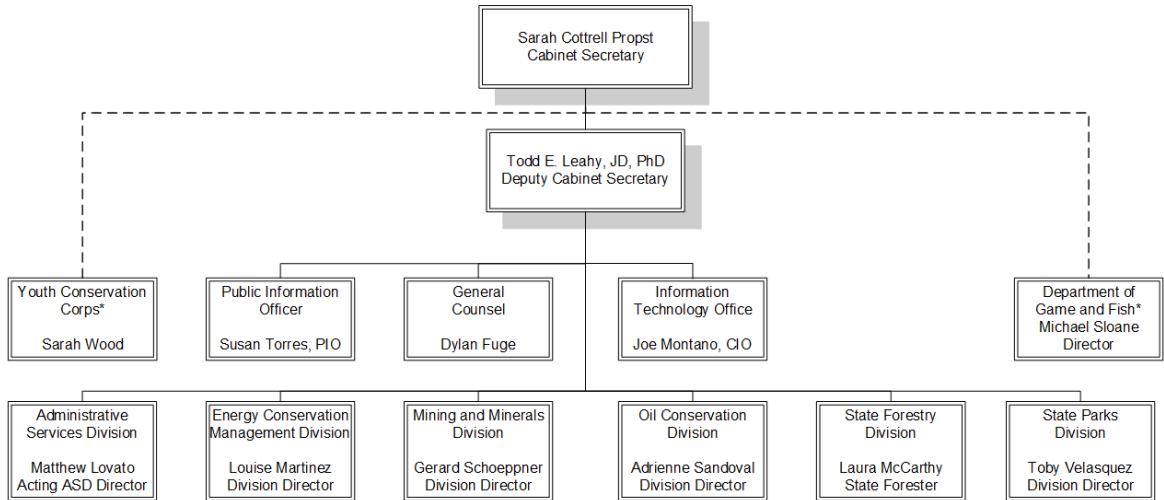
Sarah Cottrell Propst
Cabinet Secretary

Todd E. Leahy, JD, PhD
Deputy Cabinet Secretary

Youth Conservation Corps*

Sarah Wood

Public Information Officer

Susan Torres, PIO

General Counsel

Dylan Fuge

Information Technology Office

Joe Montano, CIO

Department of Game and Fish*
Michael Sloane
Director

Administrative Services Division

Matthew Lovato
Acting ASD Director

Energy Conservation Management Division

Louise Martinez
Division Director

Mining and Minerals Division

Gerard Schoeppner
Division Director

Oil Conservation Division

Adrienne Sandoval
Division Director

State Forestry Division

Laura McCarthy
State Forester

State Parks Division

Toby Velasquez
Division Director